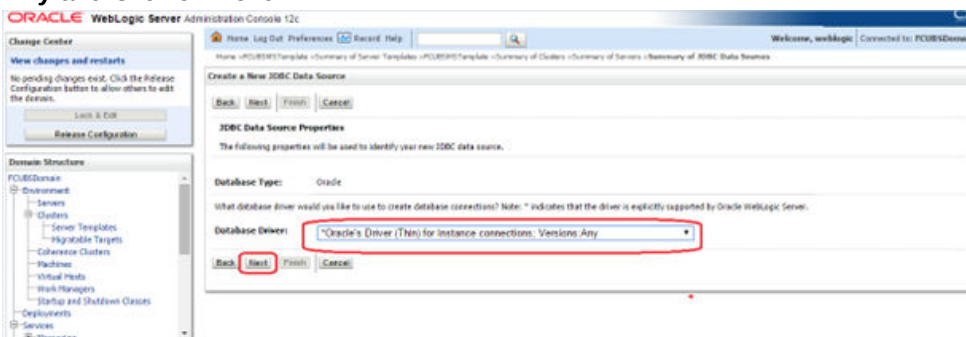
ORACLE WebLogic Server Administration Console 12c

Change Center

View changes and restarts

No pending changes exist. Click the Release Configuration button to allow others to edit the domain.

Lock & Edit

Release Configuration

Domain Structure

FCUBSDomain
Environment
Servers
Clusters
Server Templates
Migratable Targets
Coherence Clusters
Machines
Virtual Hosts
Work Managers
Startup and Shutdown Classes
Deployments
Services

Home Log Out Preferences Record Help

Welcome, weblogic Connected to: FCUBSDom

Home >FCUBSMSTemplate >Summary of Server Templates >FCUBSMSTemplate >Summary of Clusters >Summary of Servers >Summary of JDBC Data Sources

Create a New JDBC Data Source

Back Next Finish Cancel

JDBC Data Source Properties

The following properties will be used to identify your new JDBC data source.

Database Type: Oracle

What database driver would you like to use to create database connections? Note: * indicates that the driver is explicitly supported by Oracle WebLogic Server.

Database Driver: *Oracle's Driver (Thin) for Instance connections; Versions:Any

Back Next Finish Cancel